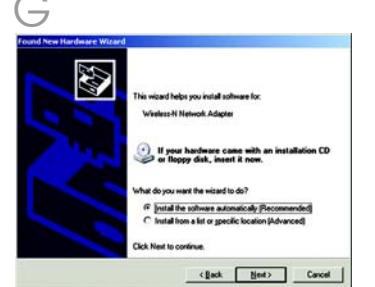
G

Found New Hardware Wizard

This wizard helps you install software for:

Wireless-N Network Adapter

If your hardware came with an installation CD or floppy disk, insert it now.

What do you want the wizard to do?

Install the software automatically (Recommended)

Install from a list or specific location (Advanced)

Click Next to continue.

< Back Next > Cancel